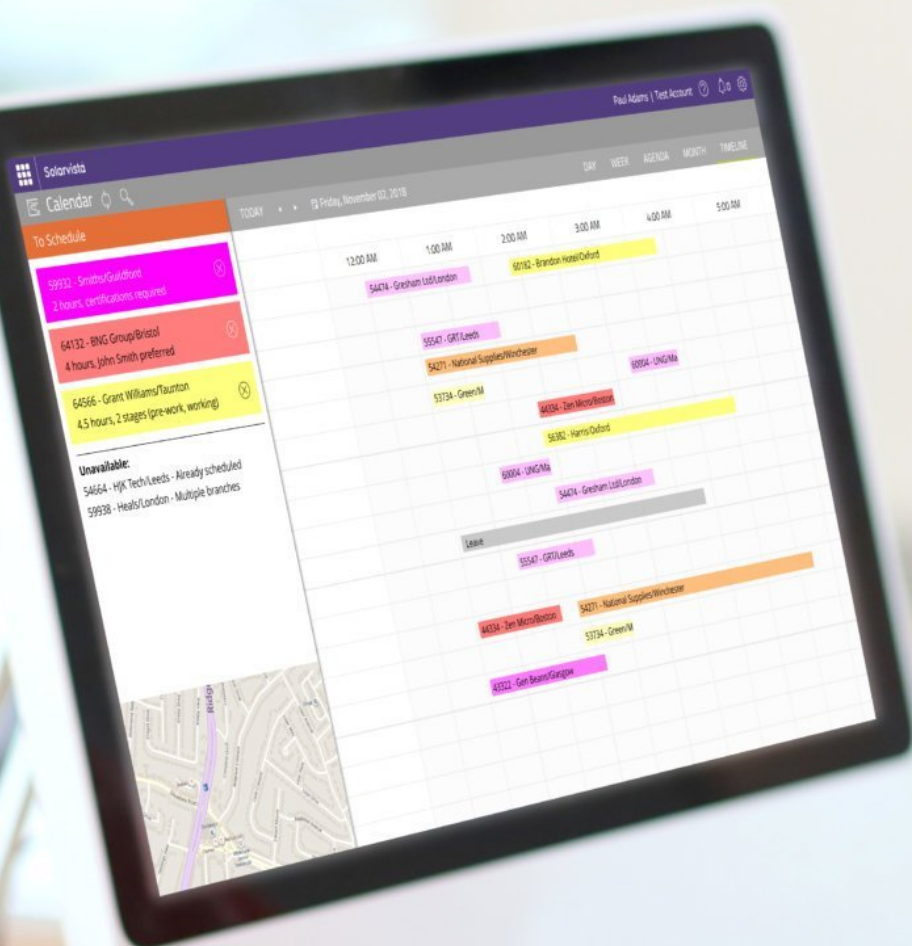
Paul Adams | Test Account

Solarvista

DAY WEEK AGENDA MONTH TIMELINE

Calendar

TODAY Friday, November 02, 2018

To Schedule

59932 - Smiths/Guildford
2 hours, certifications required

64132 - BNG Group/Bristol
4 hours, John Smith preferred

64566 - Grant Williams/Taunton
4.5 hours, 2 stages (pre-work, working)

Unavailable:
54664 - HJK Tech/Leeds - Already scheduled
59938 - Heals/London - Multiple branches

12:00 AM 1:00 AM 2:00 AM 3:00 AM 4:00 AM 5:00 AM

54474 - Gresham Ltd/London
60182 - Brandon Hotel/Oxford
55547 - GRT/Leeds
54271 - National Supplies/Winchester
60004 - UNG/Ma
53734 - Green/M
44334 - Zen Micro/Boston
56382 - Harris/Oxford
60004 - UNG/Ma
54474 - Gresham Ltd/London
Leave
55547 - GRT/Leeds
54271 - National Supplies/Winchester
44334 - Zen Micro/Boston
53734 - Green/M
43322 - Gen Beans/Glasgow

Ridge